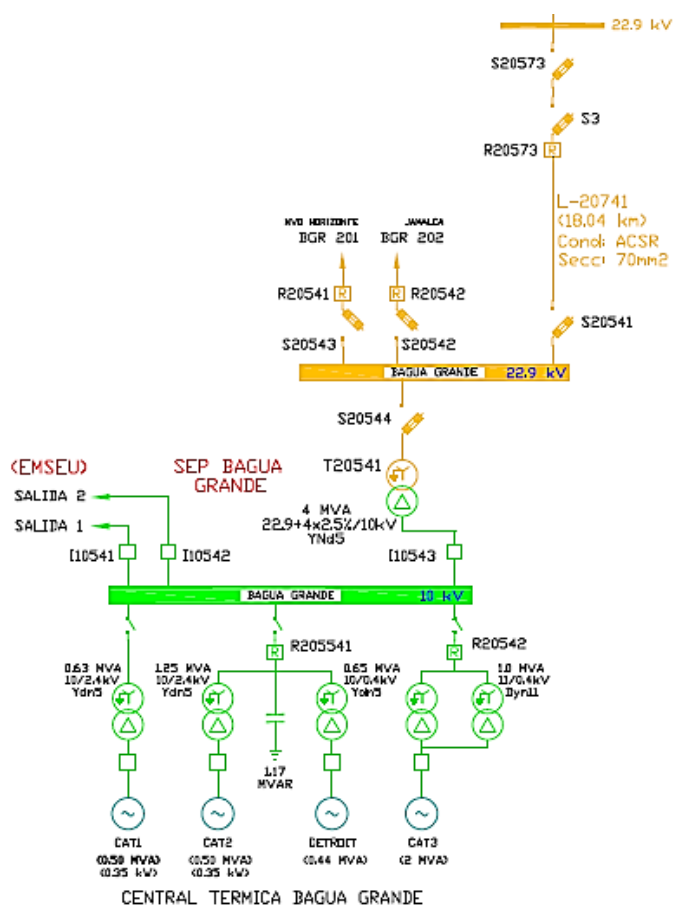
22.9 kV

S20573

S3

R20573 R

L-20741
(18.04 km)
Cond: ACSR
Secc: 70mm2

NVO HORIZONTE
BGR 201

JAMALCA
BGR 202

R20541 R

R R20542

S20541

S20543

S20542

BAGUA GRANDE 22.9 kV

S20544

(EMSEU)

SEP BAGUA GRANDE

T20541

SALIDA 2

SALIDA 1

4 MVA
22.9+4x2.5%/10kV
YNd5

I10541

I10542

I10543

BAGUA GRANDE 10 kV

R205541

R20542

0.63 MVA
10/2.4kV
Ydn5

1.25 MVA
10/2.4kV
Ydn5

0.65 MVA
10/0.4kV
Ydn5

1.0 MVA
11/0.4kV
Dyn11

1.17
MVAR

CAT1
(0.50 MVA)
(0.35 kW)

CAT2
(0.50 MVA)
(0.35 kW)

DETROIT
(0.44 MVA)

CAT3
(2 MVA)

CENTRAL TERMICA BAGUA GRANDE